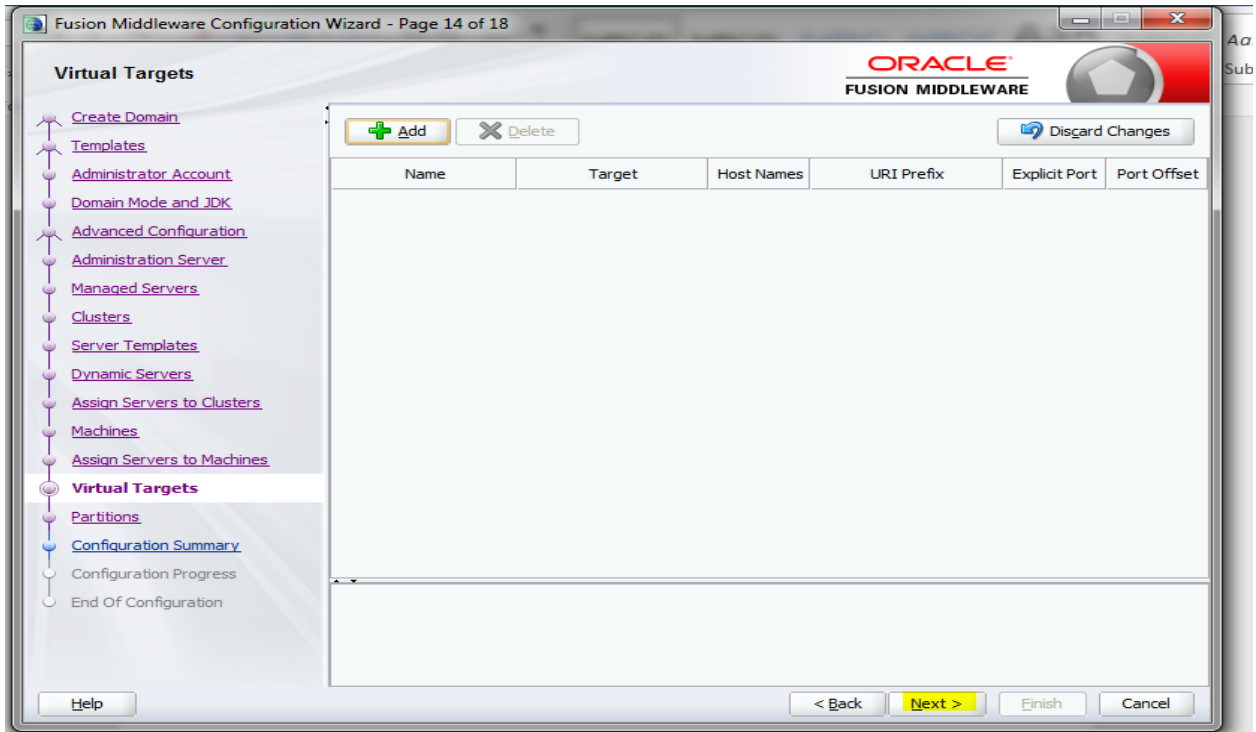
Fusion Middleware Configuration Wizard - Page 14 of 18

Virtual Targets

ORACLE
FUSION MIDDLEWARE

Create Domain
Templates
Administrator Account
Domain Mode and JDK
Advanced Configuration
Administration Server
Managed Servers
Clusters
Server Templates
Dynamic Servers
Assign Servers to Clusters
Machines
Assign Servers to Machines
Virtual Targets
Partitions
Configuration Summary
Configuration Progress
End Of Configuration

Add
Delete
Discard Changes

| Name | Target | Host Names | URI Prefix | Explicit Port | Port Offset |
|---|---|---|---|---|---|

Help
< Back
Next >
Finish
Cancel

Aa
Sub